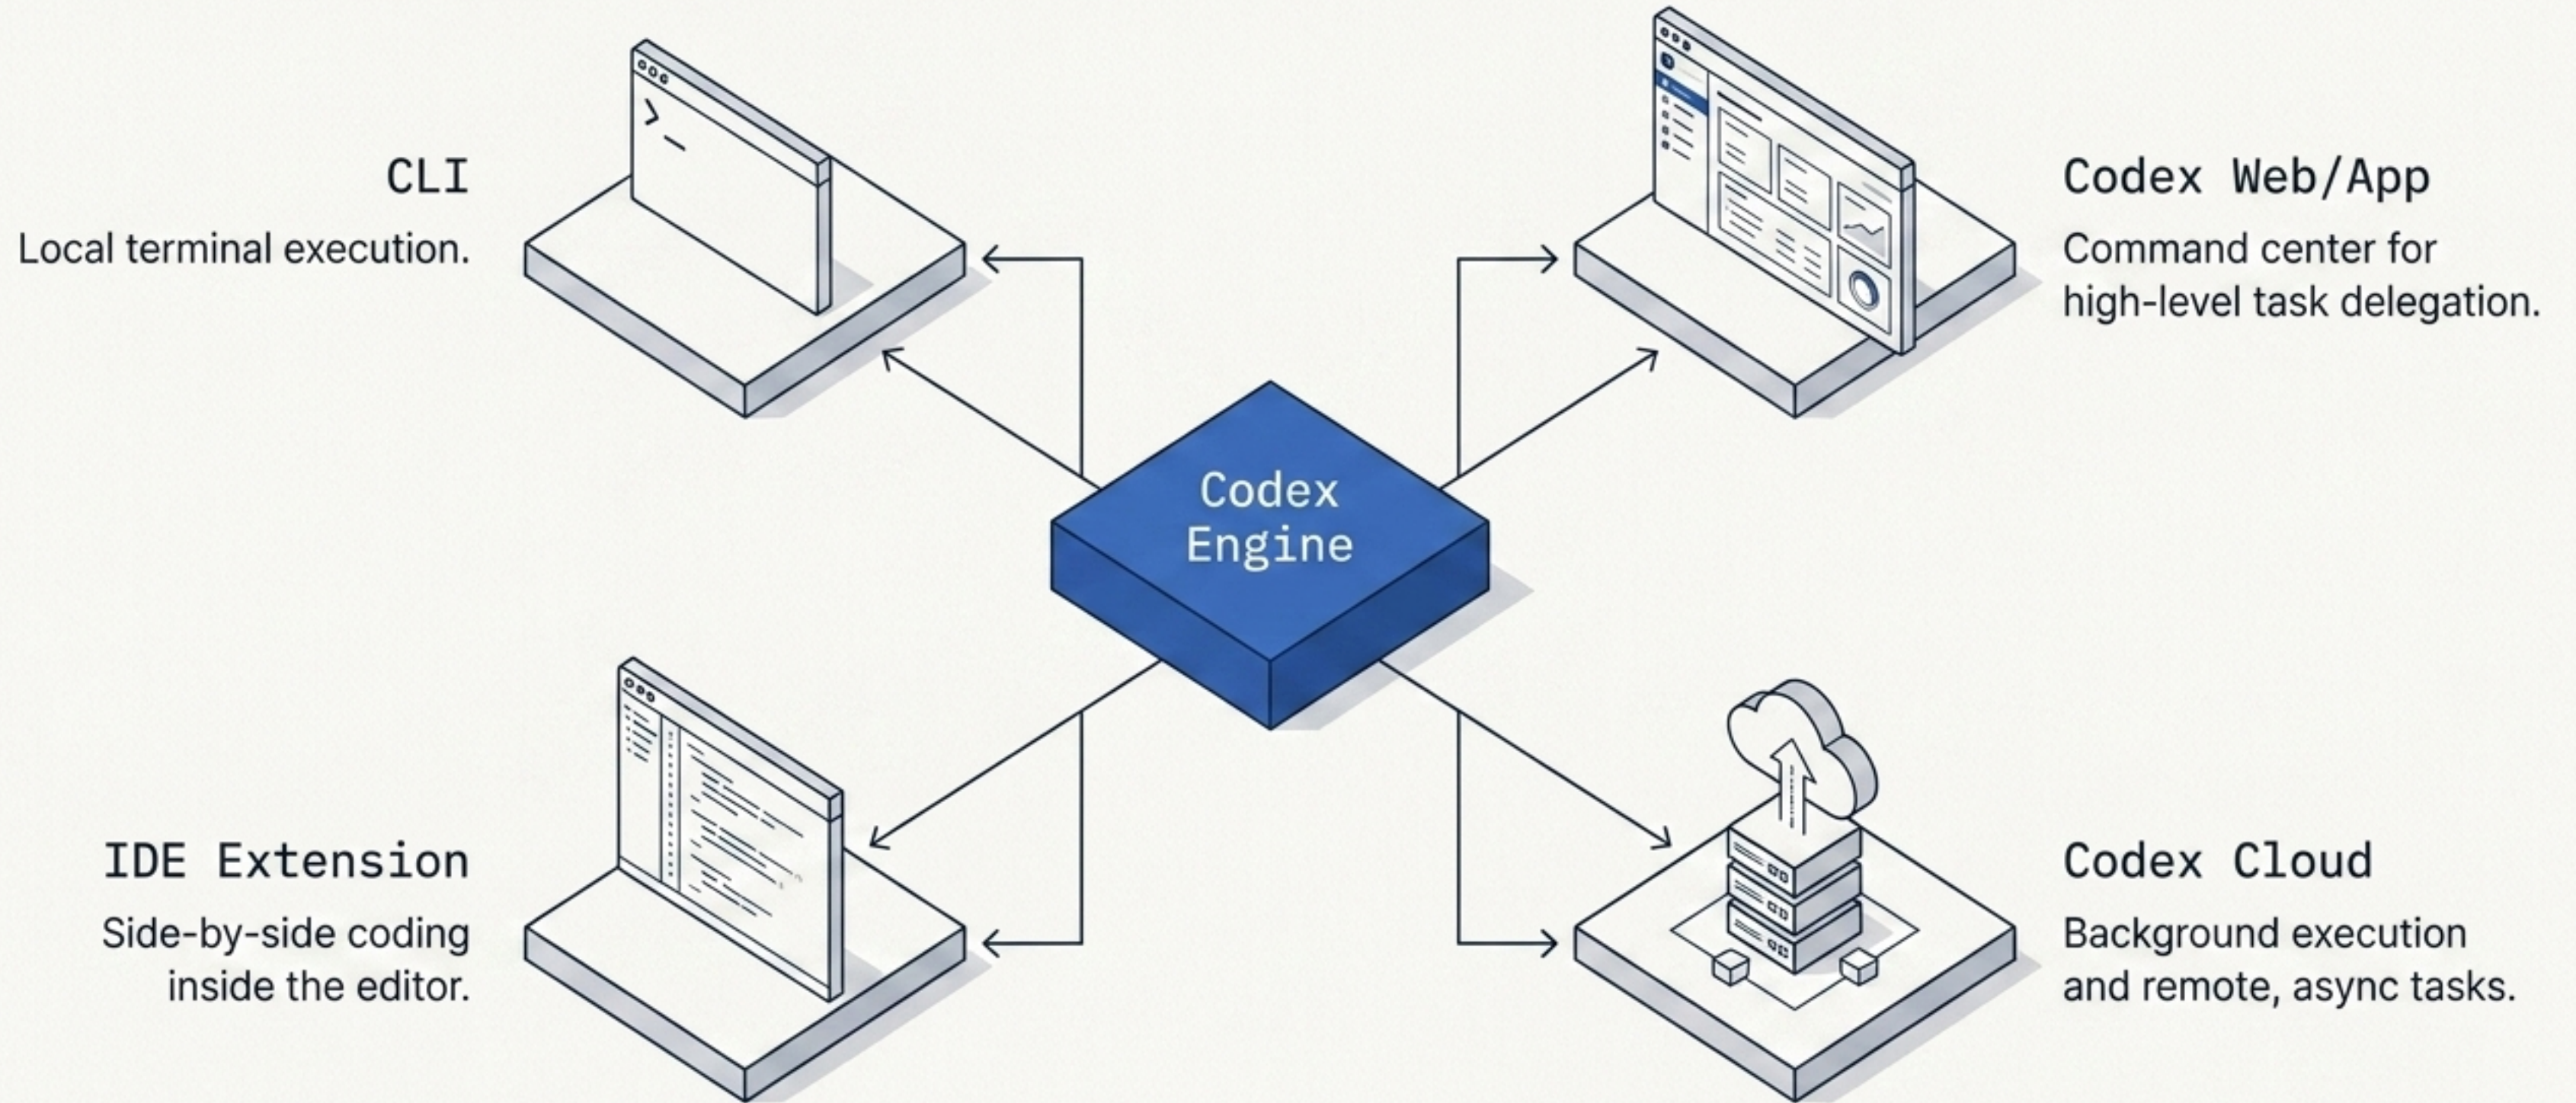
CLI
Local terminal execution.

Codex Web/App
Command center for high-level task delegation.

Codex Engine

IDE Extension
Side-by-side coding inside the editor.

Codex Cloud
Background execution and remote, async tasks.